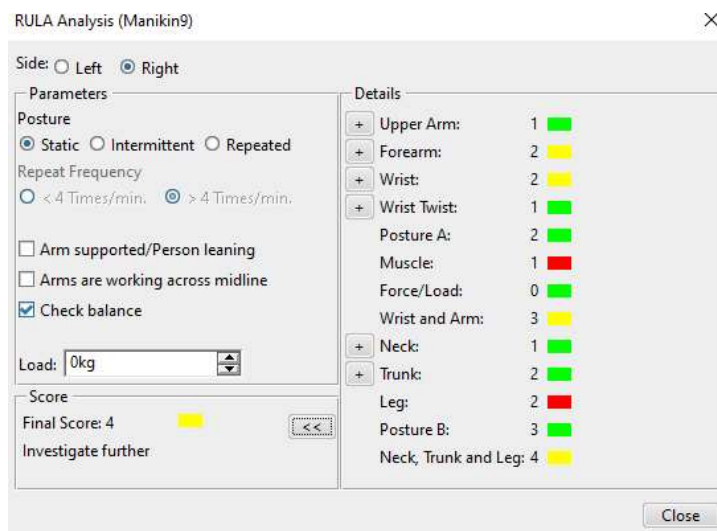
RULA Analysis (Manikin9)

×

Side: ○ Left ◉ Right

Parameters

Posture

◉ Static ○ Intermittent ○ Repeated

Repeat Frequency

○ < 4 Times/min. ◉ > 4 Times/min.

☐ Arm supported/Person leaning

☐ Arms are working across midline

☑ Check balance

Load: 0kg

Score

Final Score: 4

Investigate further

<<

Details

| | | |
|---|---|---|
| + | Upper Arm: | 1 |
| + | Forearm: | 2 |
| + | Wrist: | 2 |
| + | Wrist Twist: | 1 |
| | Posture A: | 2 |
| | Muscle: | 1 |
| | Force/Load: | 0 |
| | Wrist and Arm: | 3 |
| + | Neck: | 1 |
| + | Trunk: | 2 |
| | Leg: | 2 |
| | Posture B: | 3 |
| | Neck, Trunk and Leg: | 4 |

Close